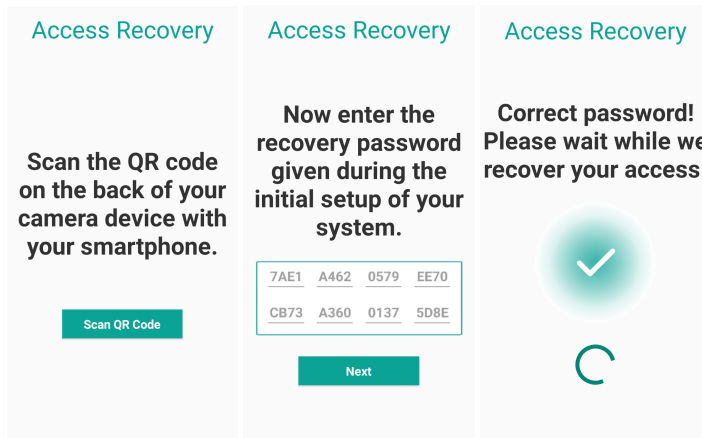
Access Recovery

Scan the QR code on the back of your camera device with your smartphone.

Scan QR Code

Access Recovery

Now enter the recovery password given during the initial setup of your system.

| 7AE1 | A462 | 0579 | EE70 |
|---|---|---|---|
| CB73 | A360 | 0137 | 5D8E |

Next

Access Recovery

Correct password! Please wait while we recover your access